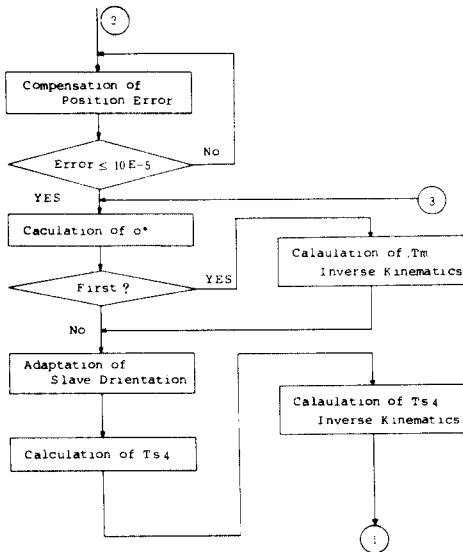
2

Compensation of Position Error

Error $\leq$ 10E-5

No

YES

3

Caculation of o*

First ?

YES

Calaulation of .Tm Inverse Kinematics

No

Adaptation of Slave Drientation

Calculation of Ts4

Calaulation of Ts4 Inverse Kinematics

1